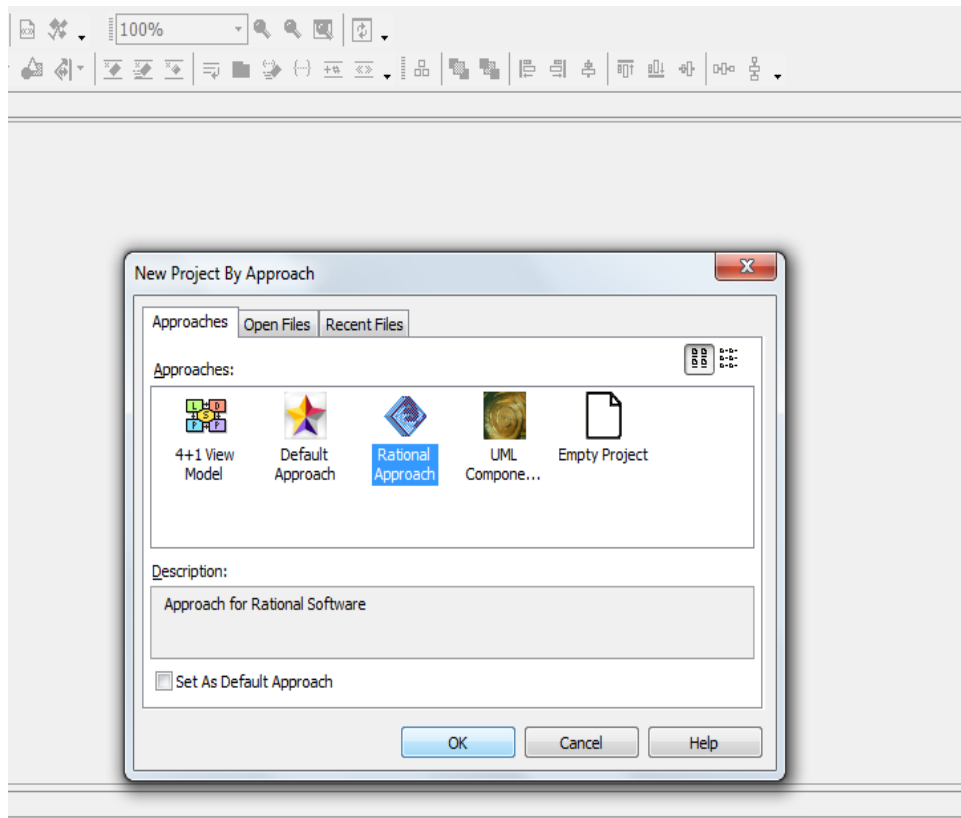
100%

New Project By Approach

Approaches | Open Files | Recent Files

Approaches:

4+1 View Model

Default Approach

Rational Approach

UML Compone...

Empty Project

Description:

Approach for Rational Software

Set As Default Approach

OK

Cancel

Help